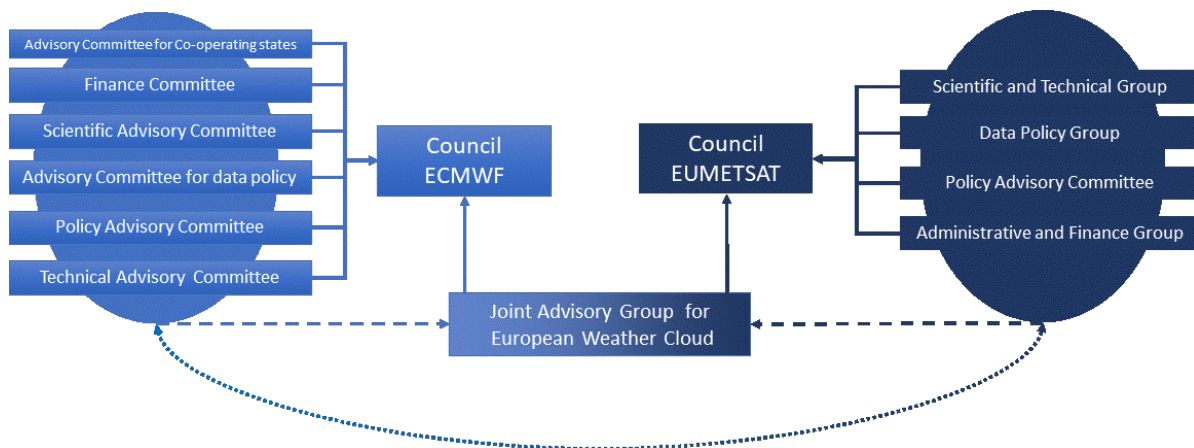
Advisory Committee for Co-operating states

Finance Committee

Scientific Advisory Committee

Advisory Committee for data policy

Policy Advisory Committee

Technical Advisory Committee

Council ECMWF

Council EUMETSAT

Scientific and Technical Group

Data Policy Group

Policy Advisory Committee

Administrative and Finance Group

Joint Advisory Group for European Weather Cloud